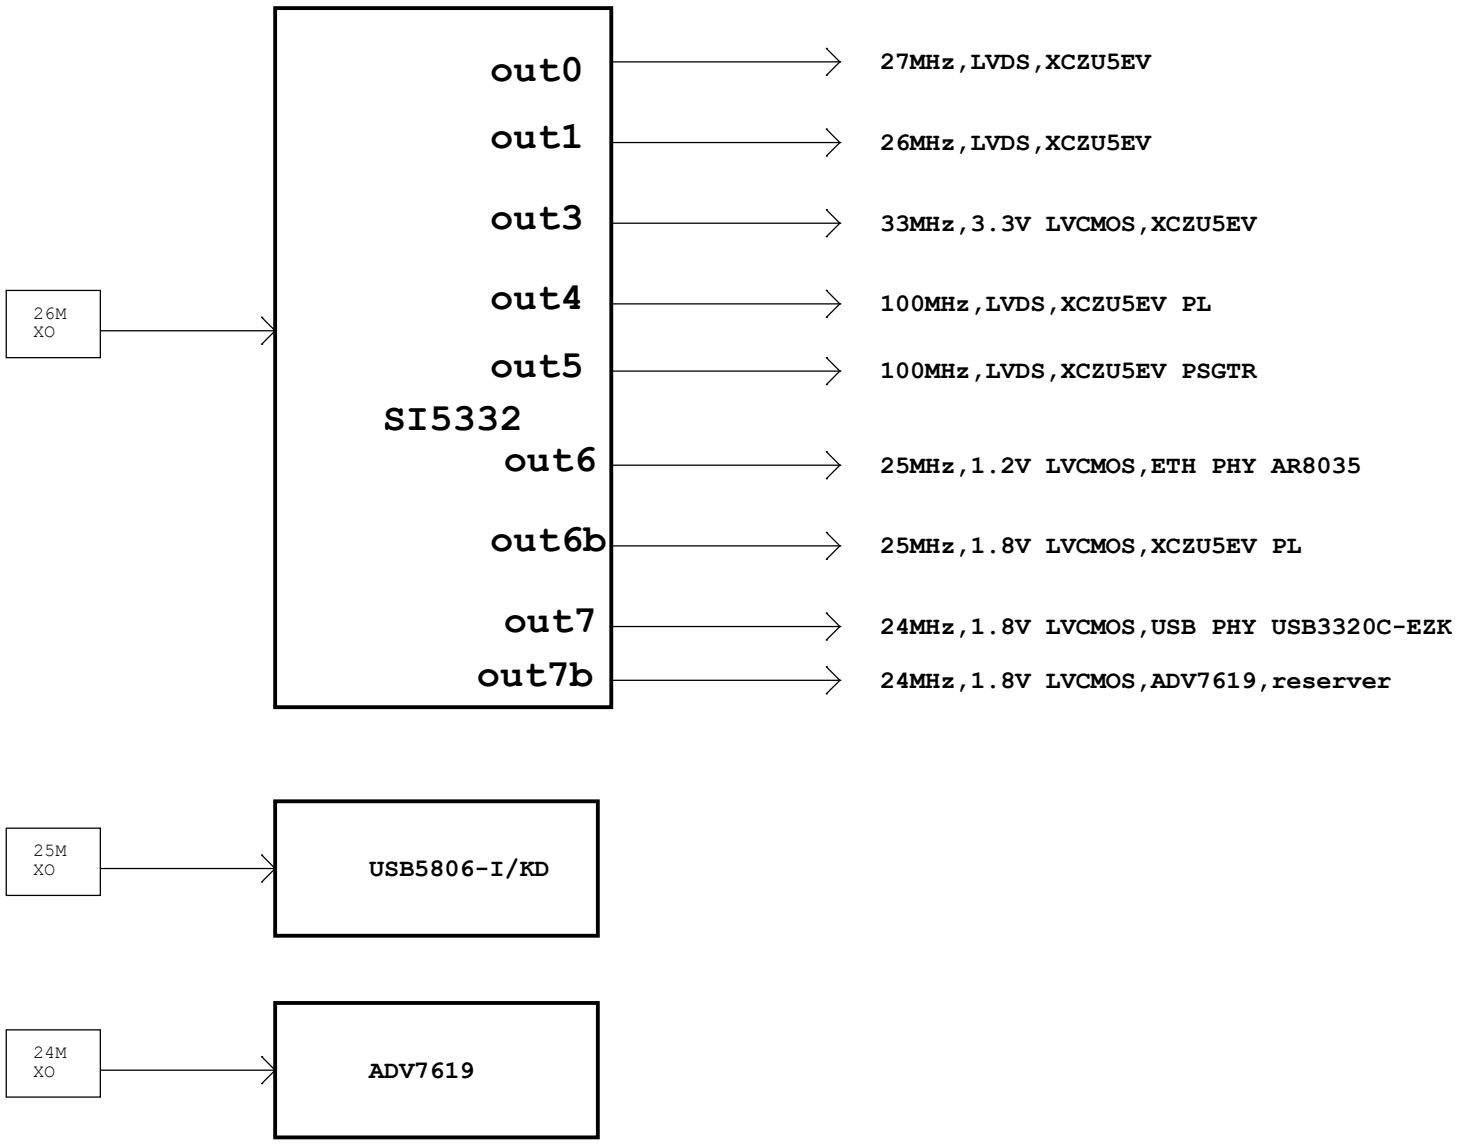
26M
XO

SI5332

out0
out1
out3
out4
out5
out6
out6b
out7
out7b

27MHz,LVDS,XCZU5EV
26MHz,LVDS,XCZU5EV
33MHz,3.3V LVCMOS,XCZU5EV
100MHz,LVDS,XCZU5EV PL
100MHz,LVDS,XCZU5EV PSGTR
25MHz,1.2V LVCMOS,ETH PHY AR8035
25MHz,1.8V LVCMOS,XCZU5EV PL
24MHz,1.8V LVCMOS,USB PHY USB3320C-EZK
24MHz,1.8V LVCMOS,ADV7619,reserver

25M
XO

USB5806-I/KD

24M
XO

ADV7619